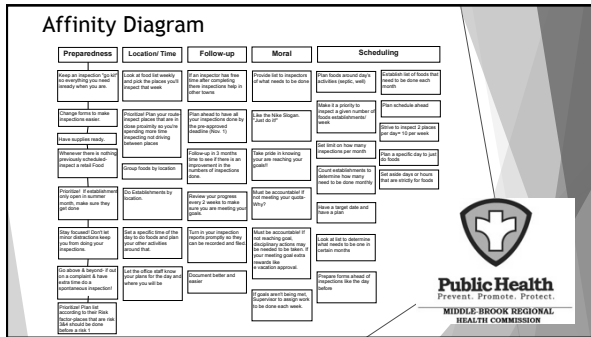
Affinity Diagram

Preparedness

Keep an inspection "go kit" so everything you need isready when you are.

Change forms to make inspections easier.

Have supplies ready.

Whenever there is nothing previously scheduled-inspect a retail Food

Prioritize! If establishment only open in summer month, make sure they get done

Stay focused! Don't let minor distractions keep you from doing your inspections.

Go above & beyond- if out on a complaint & have extra time do a spontaneous inspection!

Prioritize! Plan list according to their Risk factor-places that are risk 3&4 should be done before a risk 1

Location/ Time

Look at food list weekly and pick the places you'll inspect that week

Prioritize! Plan your route-inspect places that are in close proximity so you're spending more time inspecting not driving between places

Group foods by location

Do Establishments by location.

Set a specific time of the day to do foods and plan your other activities around that.

Let the office staff know your plans for the day and where you will be

Follow-up

If an inspector has free time after completing there inspections help in other towns

Plan ahead to have all your inspections done by the pre-approved deadline (Nov. 1)

Follow-up in 3 months time to see if there is an improvement in the numbers of inspections done.

Review your progress every 2 weeks to make sure you are meeting your goals.

Turn in your inspection reports promptly so they can be recorded and filed.

Document better and easier

Moral

Provide list to inspectors of what needs to be done

Like the Nike Slogan "Just do it!"

Take pride in knowing your are reaching your goals!!

Must be accountable! If not meeting your quota-Why?

Must be accountable! If not reaching goal, disciplinary actions may be needed to be taken. If your meeting goal extra rewards like a vacation approval.

If goals aren't being met, Supervisor to assign work to be done each week.

Scheduling

Plan foods around day's activities (septic, well)

Make it a priority to inspect a given number of foods establishments/ week

Set limit on how many inspections per month

Count establishments to determine how many need to be done monthly

Have a target date and have a plan

Look at list to determine what needs to be one in certain months

Prepare forms ahead of inspections like the day before

Establish list of foods that need to be done each month

Plan schedule ahead

Strive to inspect 2 places per day+ 10 per week

Plan a specific day to just do foods

Set aside days or hours that are strictly for foods

Public Health
Prevent. Promote. Protect.
MIDDLE-BROOK REGIONAL HEALTH COMMISSION